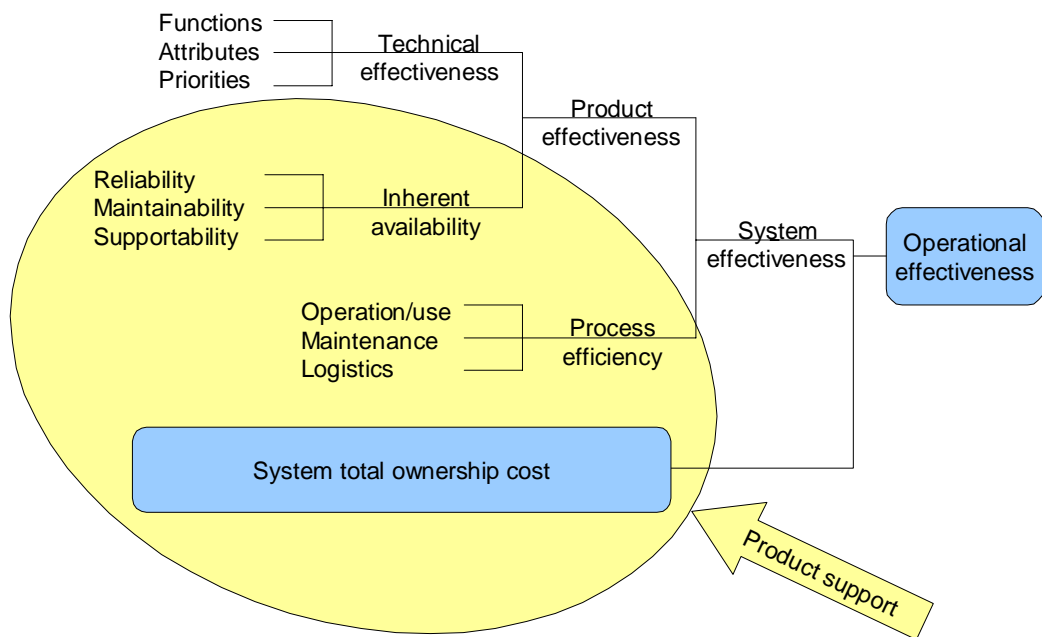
Functions
Attributes
Priorities

Technical effectiveness

Product effectiveness

Reliability
Maintainability
Supportability

Inherent availability

System effectiveness

Operational effectiveness

Operation/use
Maintenance
Logistics

Process efficiency

System total ownership cost

Product support